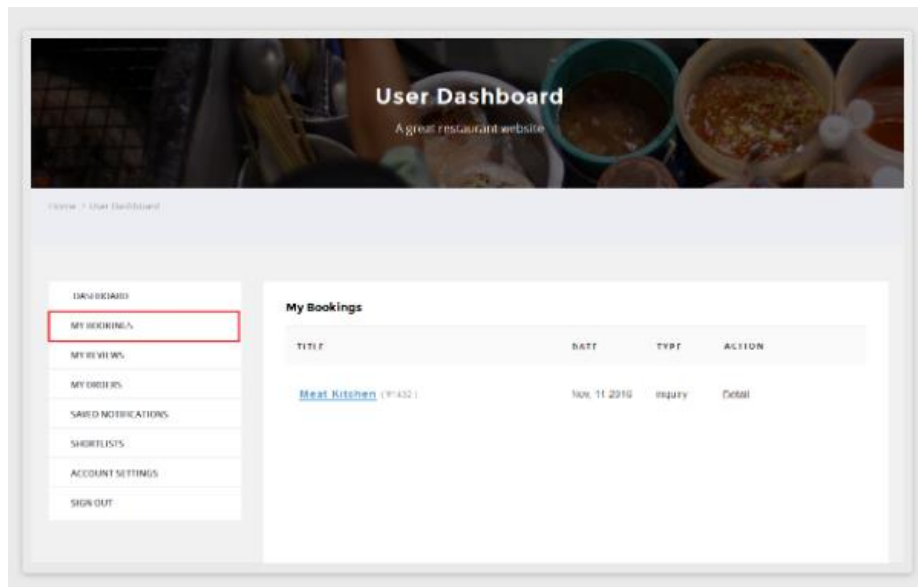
User Dashboard

A great restaurant website

Home / User Dashboard

DASHBOARD

MY BOOKINGS

MY REVIEWS

MY ORDERS

SAVED NOTIFICATIONS

SHORTLISTS

ACCOUNT SETTINGS

SIGN OUT

My Bookings

| TITLE | DATE | TYPE | ACTION |
|---|---|---|---|
| Meat Kitchen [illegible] | Nov. 11 2019 | Inquiry | Detail |